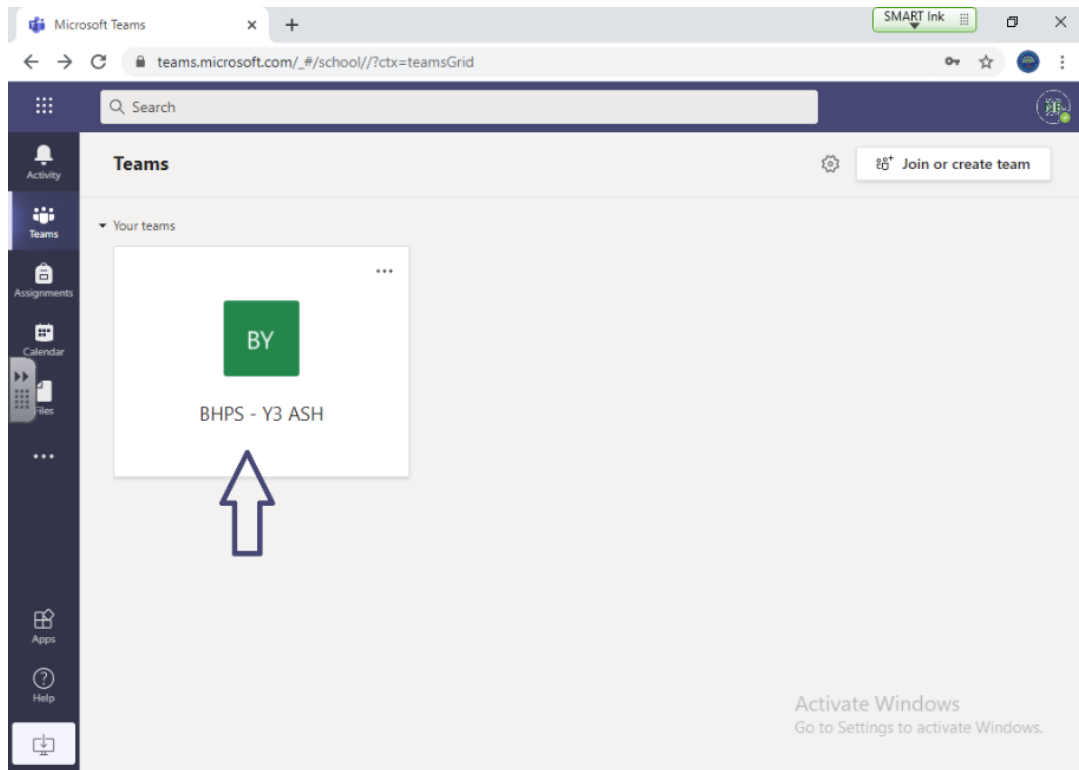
Microsoft Teams ×
+
SMART Ink
teams.microsoft.com/_#/school//?ctx=teamsGrid

Search

Activity
Teams
Assignments
Calendar
Files
...
Apps
Help

Teams
Join or create team

Your teams

...
BY
BHPS - Y3 ASH

Activate Windows
Go to Settings to activate Windows.